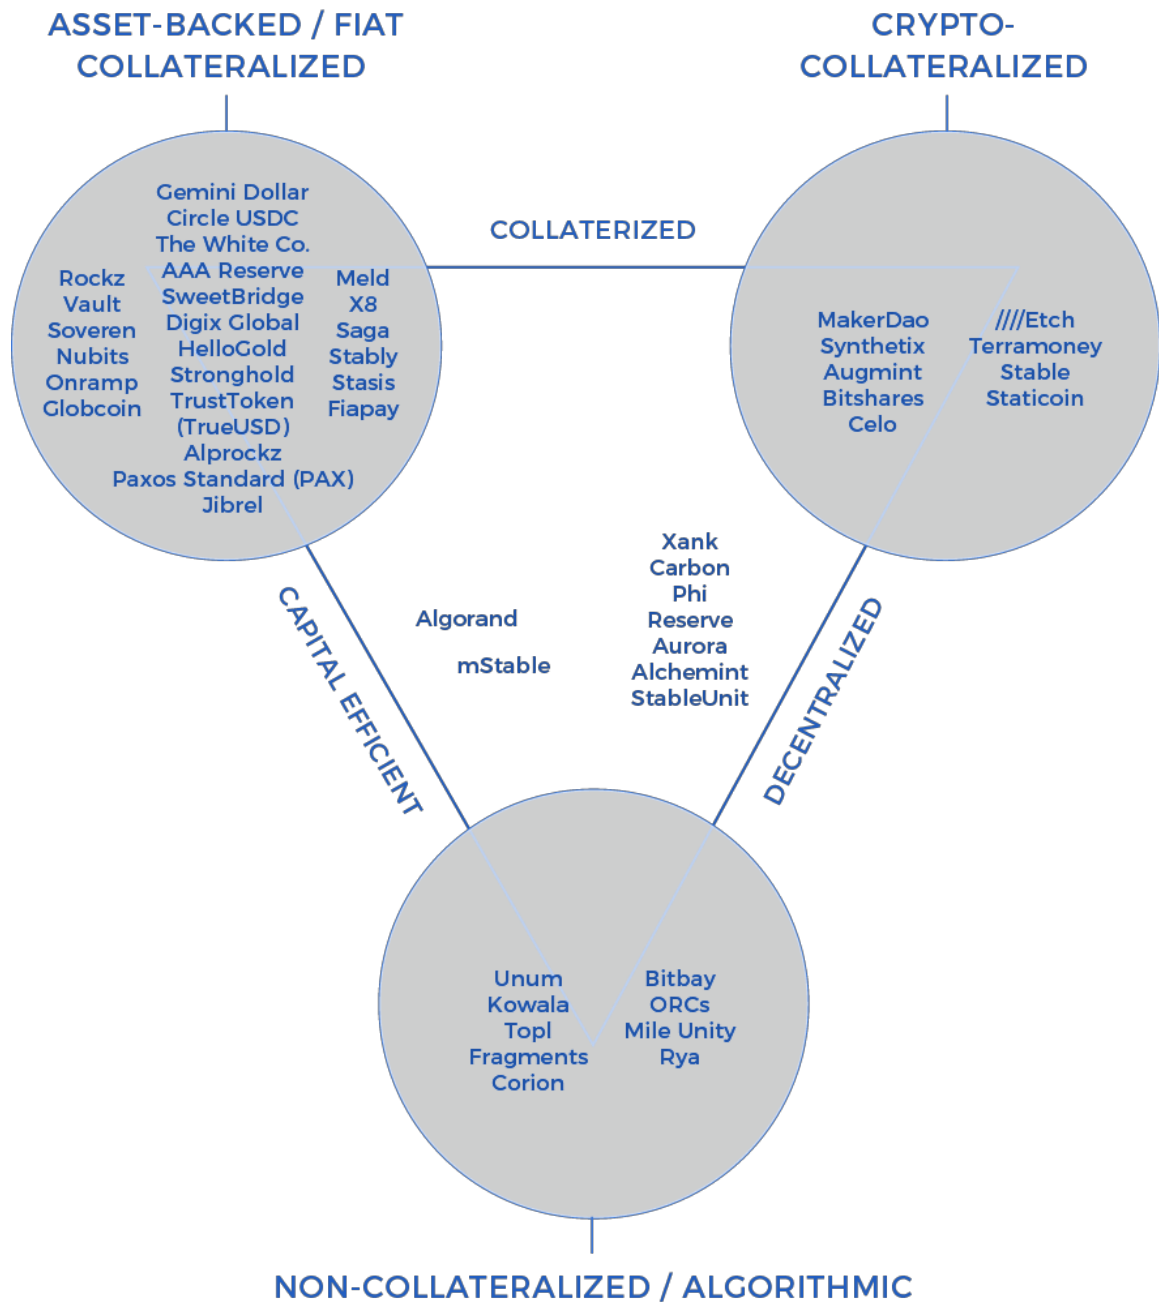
ASSET-BACKED / FIAT COLLATERALIZED

CRYPTO-COLLATERALIZED

Gemini Dollar
Circle USDC
The White Co.
AAA Reserve
SweetBridge
Digix Global
HelloGold
Stronghold
TrustToken (TrueUSD)
Alprockz
Paxos Standard (PAX)
Jibrel

Rockz
Vault
Soveren
Nubits
Onramp
Globcoin

Meld
X8
Saga
Stably
Stasis
Fiapay

COLLATERIZED

MakerDao
Synthetix
Augmint
Bitshares
Celo

////Etch
Terramoney
Stable
Staticoin

CAPITAL EFFICIENT

Algorand

mStable

Xank
Carbon
Phi
Reserve
Aurora
Alchemint
StableUnit

DECENTRALIZED

Unum
Kowala
Topl
Fragments
Corion

Bitbay
ORCs
Mile Unity
Rya

NON-COLLATERALIZED / ALGORITHMIC